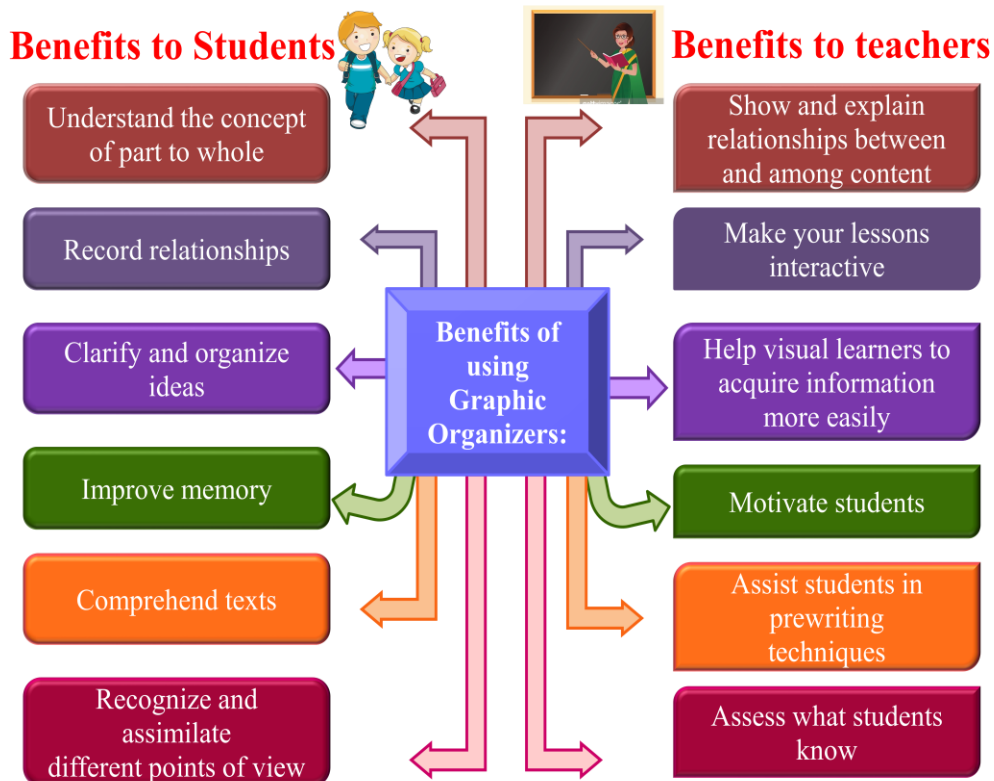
Benefits to Students

Benefits to teachers

Understand the concept of part to whole

Record relationships

Clarify and organize ideas

Improve memory

Comprehend texts

Recognize and assimilate different points of view

Benefits of using Graphic Organizers:

Show and explain relationships between and among content

Make your lessons interactive

Help visual learners to acquire information more easily

Motivate students

Assist students in prewriting techniques

Assess what students know